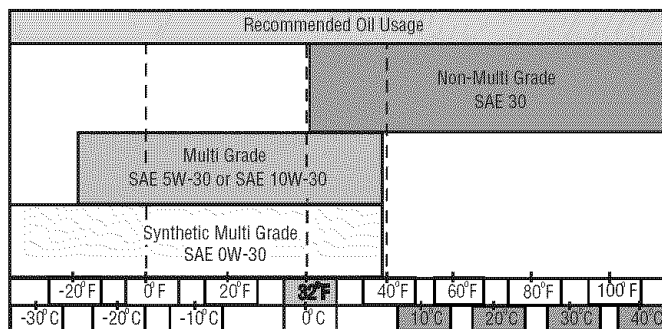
Recommended Oil Usage

Non-Multi Grade
SAE 30

Multi Grade
SAE 5W-30 or SAE 10W-30

Synthetic Multi Grade
SAE 0W-30

-20°F
0°F
20°F
32°F
40°F
60°F
80°F
100°F

-30°C
-20°C
-10°C
0°C
10°C
20°C
30°C
40°C